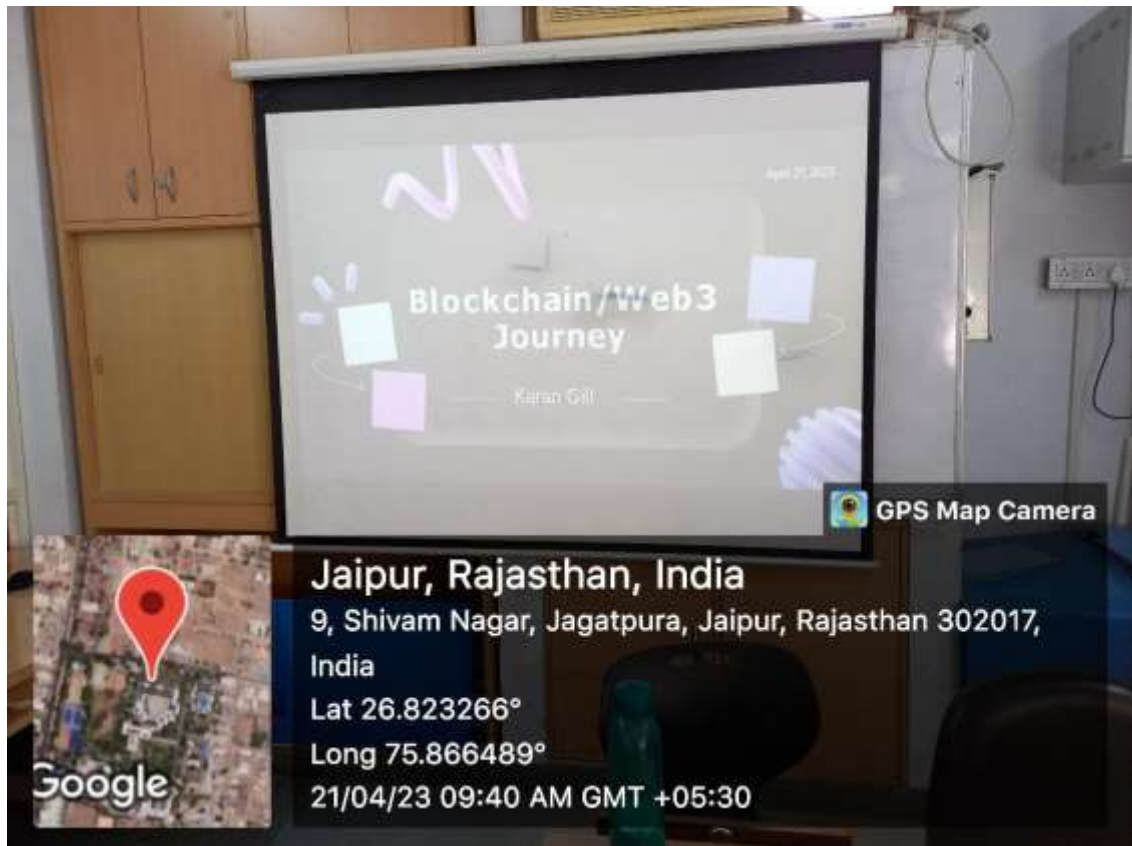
April 21, 2023

Blockchain/Web3 Journey

Karan Gill

GPS Map Camera

Google

Jaipur, Rajasthan, India
9, Shivam Nagar, Jagatpura, Jaipur, Rajasthan 302017, India
Lat 26.823266°
Long 75.866489°
21/04/23 09:40 AM GMT +05:30